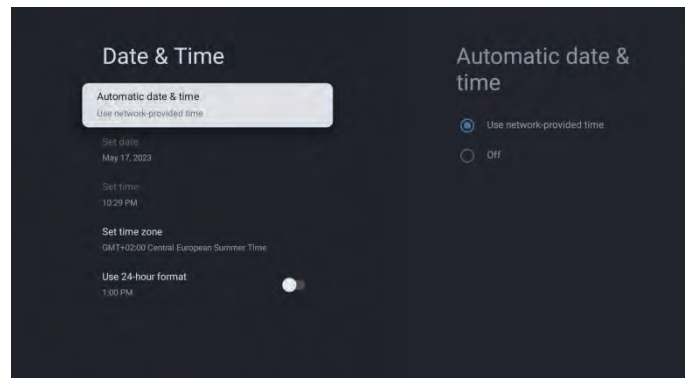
Date & Time

Automatic date & time
Use network-provided time

Set date
May 17, 2023

Set time
10:29 PM

Set time zone
GMT+02:00 Central European Summer Time

Use 24-hour format
1:00 PM

Automatic date & time

Use network-provided time

Off